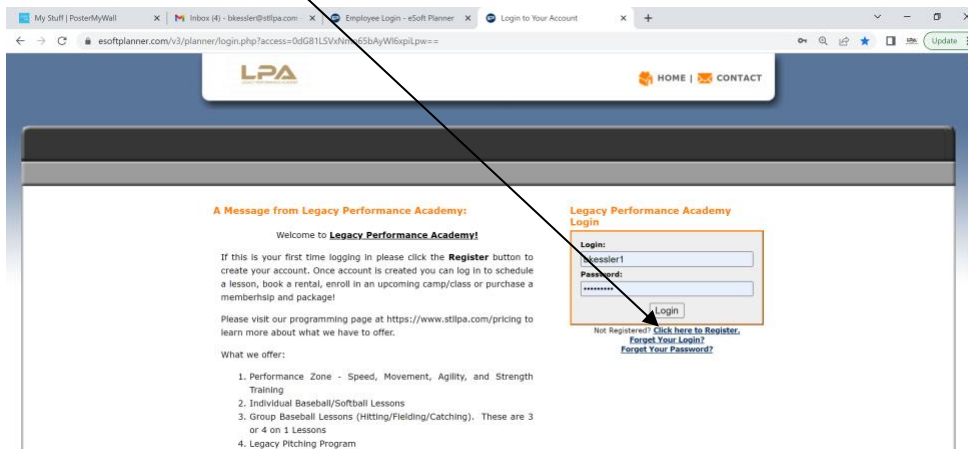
My Stuff | PosterMyWall
Inbox (4) - bkessler@stllpa.com
Employee Login - eSoft Planner
Login to Your Account
+

esoftplanner.com/v3/planner/login.php?access=0dG81LSVxNm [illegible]6bAyWl6xpiLpw==

Update

LPA

HOME | CONTACT

A Message from Legacy Performance Academy:

Welcome to Legacy Performance Academy!

If this is your first time logging in please click the Register button to create your account. Once account is created you can log in to schedule a lesson, book a rental, enroll in an upcoming camp/class or purchase a memberhsip and package!

Please visit our programming page at https://www.stllpa.com/pricing to learn more about what we have to offer.

What we offer:

1. Performance Zone - Speed, Movement, Agility, and Strength Training
2. Individual Baseball/Softball Lessons
3. Group Baseball Lessons (Hitting/Fielding/Catching). These are 3 or 4 on 1 Lessons
4. Legacy Pitching Program

Legacy Performance Academy Login

Login:
bkessler1
Password:
••••••••••
Login

Not Registered? Click here to Register.
Forget Your Login?
Forget Your Password?